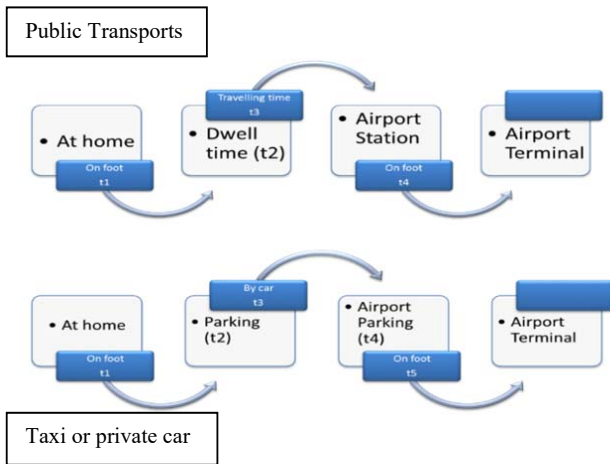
Public Transports

• At home

On foot
t1

Travelling time
t3

• Dwell time (t2)

• Airport Station

On foot
t4

• Airport Terminal

By car
t3

• At home

On foot
t1

• Parking (t2)

• Airport Parking (t4)

On foot
t5

• Airport Terminal

Taxi or private car